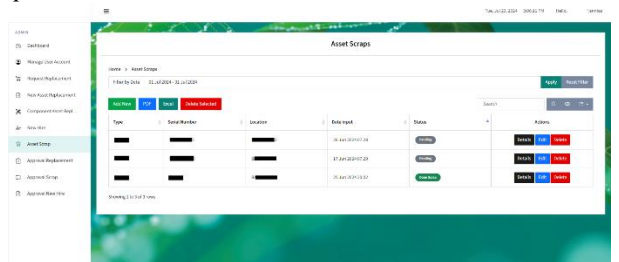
Tue, Jul 23, 2024 | 3:09:51 PM | Hello, | Yannie

ADMIN

Dashboard

Manage User Account

Request Replacement

New Asset Replacement

Component Asset Repl...

New Hire

Asset Scrap

Approve Replacement

Approve Scrap

Approve New Hire

Asset Scraps

Home > Asset Scraps

Filter by Date 01 Jul 2024 - 31 Jul 2024

Apply | Reset Filter

Add New | PDF | Excel | Delete Selected

Search

| Type | Serial Number | Location | Date Input | Status | Actions |
|---|---|---|---|---|---|
| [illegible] | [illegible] | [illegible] | 26 Jun 2024 07:20 | Pending | Details Edit Delete |
| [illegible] | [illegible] | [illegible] | 17 Jun 2024 07:20 | Pending | Details Edit Delete |
| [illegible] | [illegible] | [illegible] | 25 Jun 2024 13:32 | Done Scrap | Details Edit Delete |

Showing 1 to 3 of 3 rows